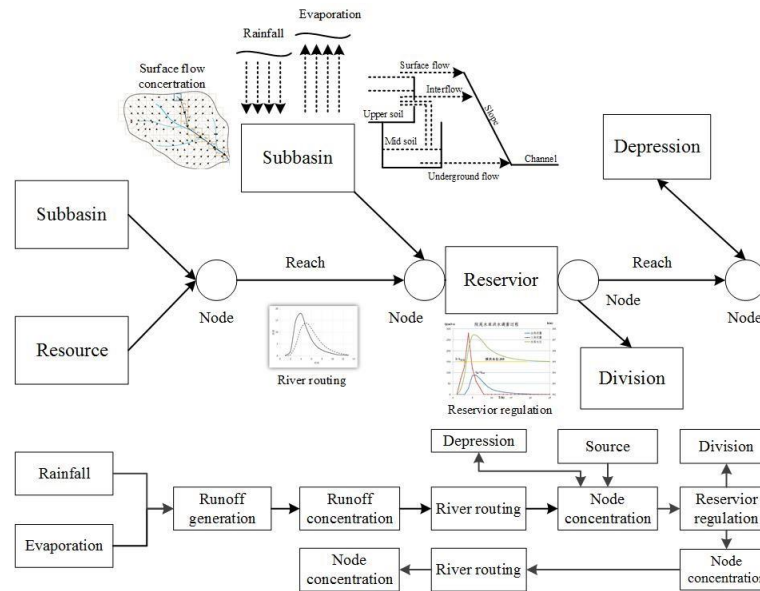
Evaporation

Rainfall

Surface flow concentration

Subbasin

Surface flow

Interflow

Upper soil

Slope

Mid soil

Channel

Underground flow

Depression

Subbasin

Reach

Reach

Reservior

Node

Node

Node

Node

Resource

River routing

Division

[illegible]

Reservior regulation

Depression

Source

Division

Rainfall

Runoff generation

Runoff concentration

River routing

Node concentration

Reservior regulation

Evaporation

Node concentration

River routing

Node concentration